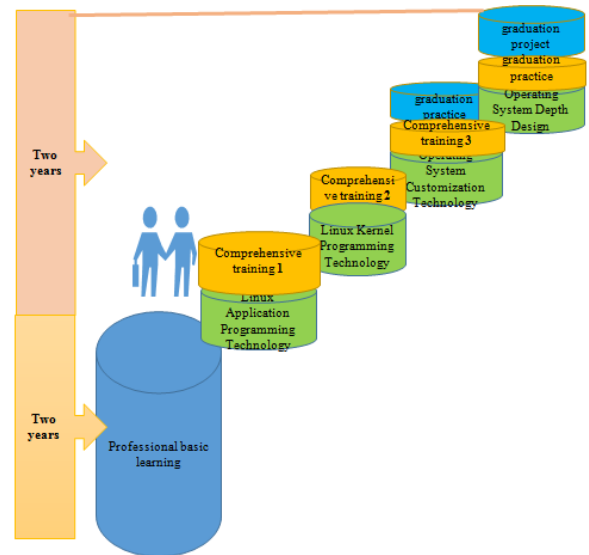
Two years

Two years

Professional basic learning

Comprehensive training 1

Linux Application Programming Technology

Comprehensi ve training 2

Linux Kernel Programming Technology

Comprehensive training 3

Operating System Customization Technology

graduation practice

graduation project

graduation practice

Operating System Depth Design